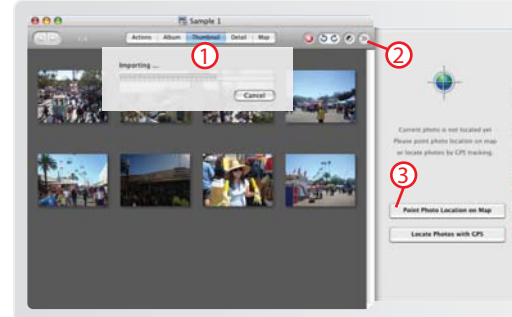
Sample 1

Actions | Album | Thumbnail | Detail | Map

1

2

Importing ...

Cancel

Current photo is not located yet
Please point photo location on map
or locate photos by GPS tracking.

3

Point Photo Location on Map

Locate Photos with GPS